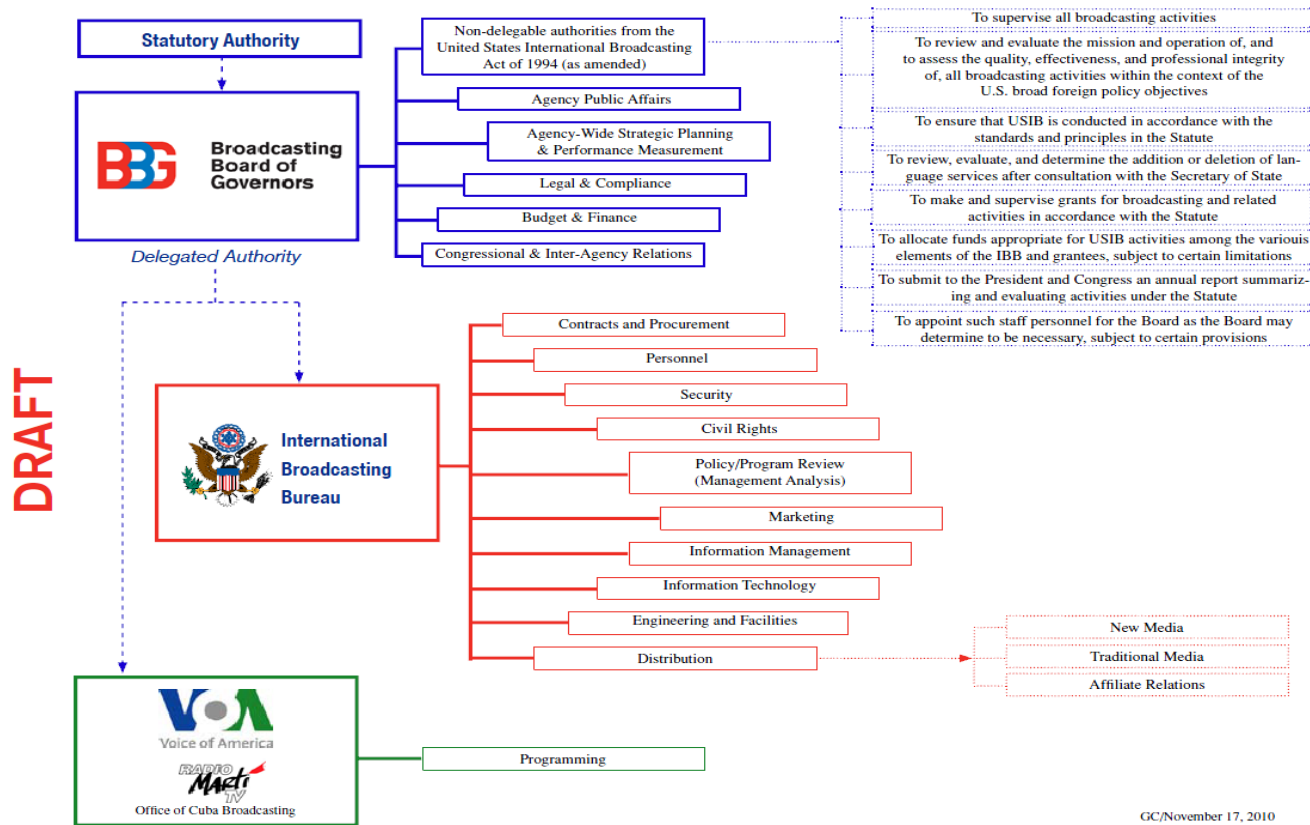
Statutory Authority

BBG Broadcasting Board of Governors

Delegated Authority

Non-delegable authorities from the United States International Broadcasting Act of 1994 (as amended)

Agency Public Affairs

Agency-Wide Strategic Planning & Performance Measurement

Legal & Compliance

Budget & Finance

Congressional & Inter-Agency Relations

To supervise all broadcasting activities

To review and evaluate the mission and operation of, and to assess the quality, effectiveness, and professional integrity of, all broadcasting activities within the context of the U.S. broad foreign policy objectives

To ensure that USIB is conducted in accordance with the standards and principles in the Statute

To review, evaluate, and determine the addition or deletion of language services after consultation with the Secretary of State

To make and supervise grants for broadcasting and related activities in accordance with the Statute

To allocate funds appropriate for USIB activities among the variouis elements of the IBB and grantees, subject to certain limitations

To submit to the President and Congress an annual report summarizing and evaluating activities under the Statute

To appoint such staff personnel for the Board as the Board may determine to be necessary, subject to certain provisions

DRAFT

International Broadcasting Bureau

Contracts and Procurement

Personnel

Security

Civil Rights

Policy/Program Review (Management Analysis)

Marketing

Information Management

Information Technology

Engineering and Facilities

Distribution

New Media

Traditional Media

Affiliate Relations

VOA Voice of America

RADIO Marti TV

Office of Cuba Broadcasting

Programming

GC/November 17, 2010